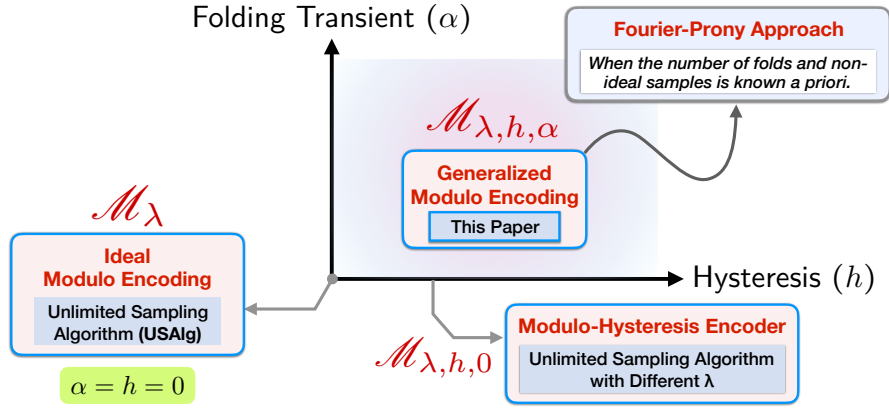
Folding Transient ($\alpha$)

Fourier-Prony Approach

When the number of folds and non-ideal samples is known a priori.

$\mathscr{M}_{\lambda,h,\alpha}$

Generalized Modulo Encoding

This Paper

$\mathscr{M}_{\lambda}$

Ideal Modulo Encoding

Unlimited Sampling Algorithm (USAlg)

$\alpha = h = 0$

Hysteresis ($h$)

$\mathscr{M}_{\lambda,h,0}$

Modulo-Hysteresis Encoder

Unlimited Sampling Algorithm with Different λ